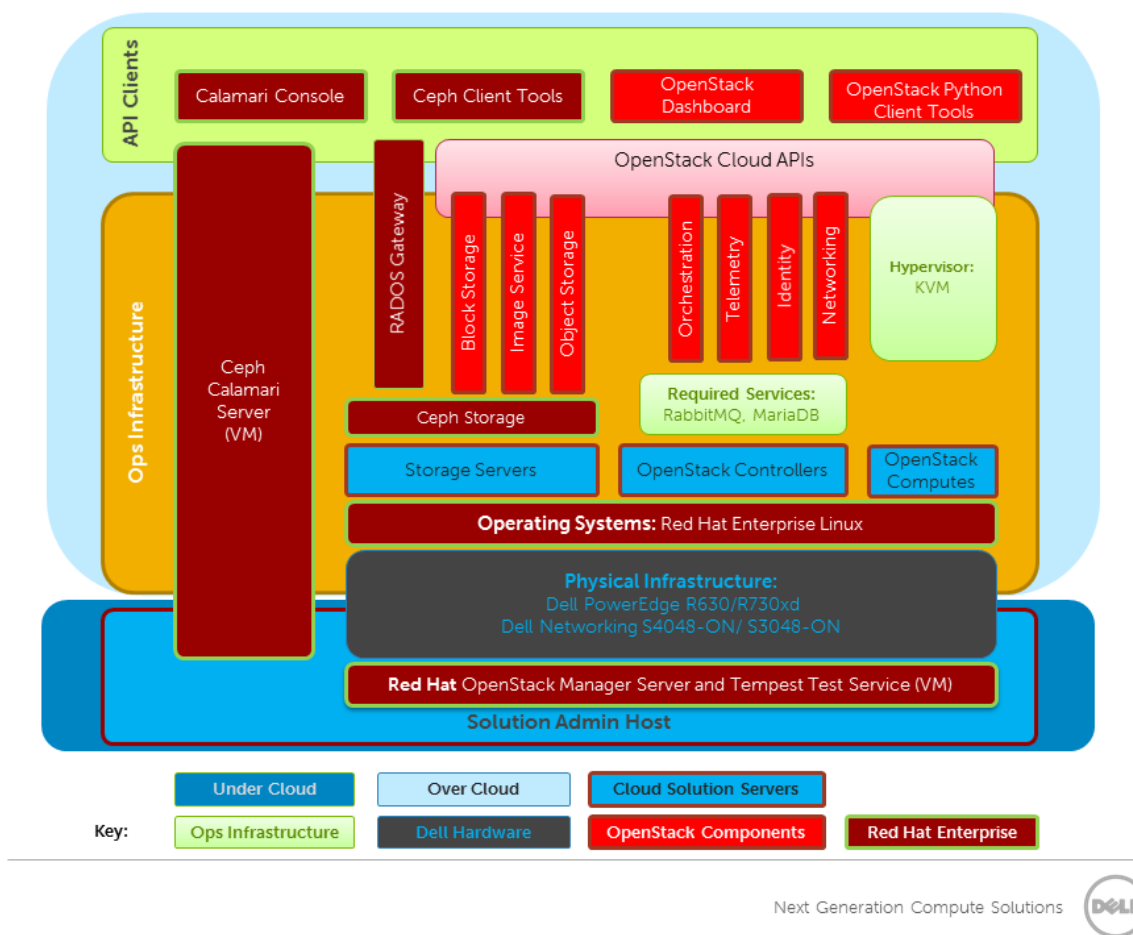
API Clients

Calamari Console

Ceph Client Tools

OpenStack Dashboard

OpenStack Python Client Tools

OpenStack Cloud APIs

Ops Infrastructure

Ceph Calamari Server (VM)

RADOS Gateway

Block Storage

Image Service

Object Storage

Orchestration

Telemetry

Identity

Networking

Hypervisor: KVM

Required Services: RabbitMQ, MariaDB

Ceph Storage

Storage Servers

OpenStack Controllers

OpenStack Computes

Operating Systems: Red Hat Enterprise Linux

Physical Infrastructure: Dell PowerEdge R630/R730xd Dell Networking S4048-ON/ S3048-ON

Red Hat OpenStack Manager Server and Tempest Test Service (VM)

Solution Admin Host

Under Cloud

Over Cloud

Cloud Solution Servers

Key:

Ops Infrastructure

Dell Hardware

OpenStack Components

Red Hat Enterprise

Next Generation Compute Solutions

DELL